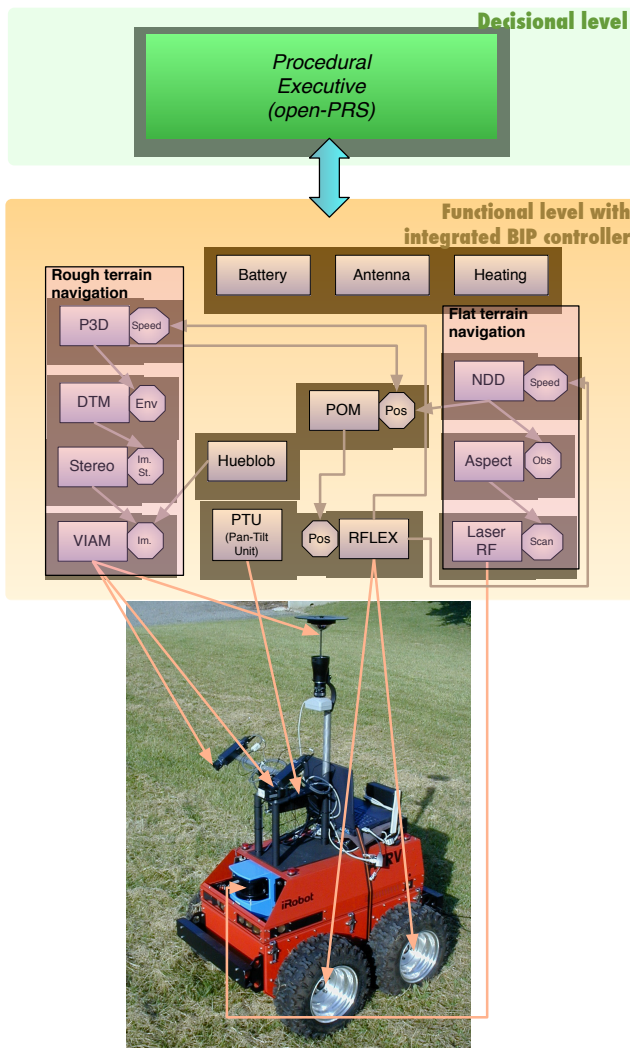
Decisional level

Procedural Executive (open-PRS)

Functional level with integrated BIP controller

Battery

Antenna

Heating

Rough terrain navigation

P3D

Speed

DTM

Env

Stereo

Im. St.

VIAM

Im.

Hueblob

POM

Pos

PTU (Pan-Tilt Unit)

Pos

RFLEX

Flat terrain navigation

NDD

Speed

Aspect

Obs

Laser RF

Scan

iRobot